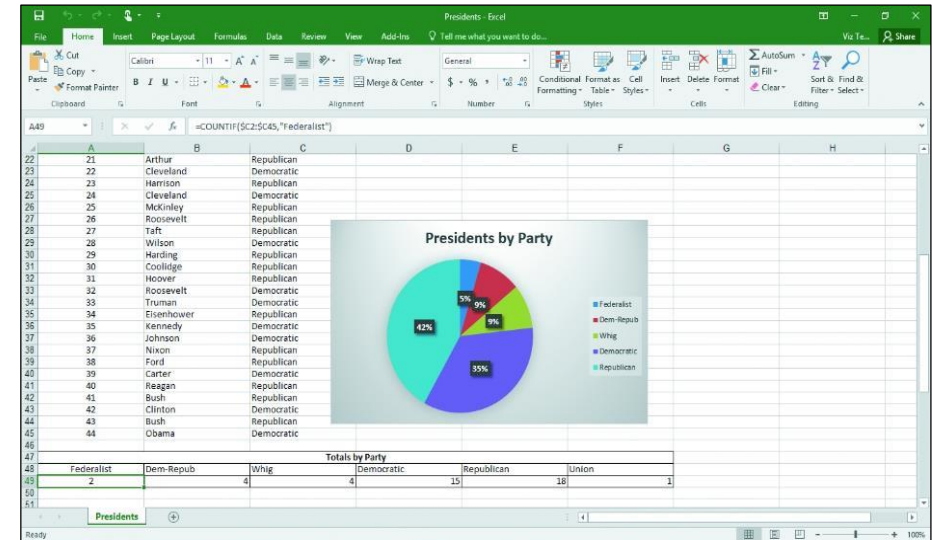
Presidents - Excel

File Home Insert Page Layout Formulas Data Review View Add-Ins Tell me what you want to do... Viz Te... Share

Cut Copy Format Painter Paste Clipboard
Calibri 11 A A B I U Font
Wrap Text Merge & Center Alignment
General $ % , Number
Conditional Formatting Format as Table Cell Styles Styles
Insert Delete Format Cells
AutoSum Fill Clear Sort & Filter Find & Select Editing

A49 =COUNTIF($C2:$C45,"Federalist")

| | A | B | C | D | E | F | G | H |
|---|---|---|---|---|---|---|---|---|
| 22 | 21 | Arthur | Republican | | | | | |
| 23 | 22 | Cleveland | Democratic | | | | | |
| 24 | 23 | Harrison | Republican | | | | | |
| 25 | 24 | Cleveland | Democratic | | | | | |
| 26 | 25 | McKinley | Republican | | | | | |
| 27 | 26 | Roosevelt | Republican | | | | | |
| 28 | 27 | Taft | Republican | | | | | |
| 29 | 28 | Wilson | Democratic | | | | | |
| 30 | 29 | Harding | Republican | | | | | |
| 31 | 30 | Coolidge | Republican | | | | | |
| 32 | 31 | Hoover | Republican | | | | | |
| 33 | 32 | Roosevelt | Democratic | | | | | |
| 34 | 33 | Truman | Democratic | | | | | |
| 35 | 34 | Eisenhower | Republican | | | | | |
| 36 | 35 | Kennedy | Democratic | | | | | |
| 37 | 36 | Johnson | Democratic | | | | | |
| 38 | 37 | Nixon | Republican | | | | | |
| 39 | 38 | Ford | Republican | | | | | |
| 40 | 39 | Carter | Democratic | | | | | |
| 41 | 40 | Reagan | Republican | | | | | |
| 42 | 41 | Bush | Republican | | | | | |
| 43 | 42 | Clinton | Democratic | | | | | |
| 44 | 43 | Bush | Republican | | | | | |
| 45 | 44 | Obama | Democratic | | | | | |
| 46 | | | | | | | | |
| 47 | | | | Totals by Party | | | | |
| 48 | Federalist | Dem-Repub | Whig | Democratic | Republican | Union | | |
| 49 | 2 | 4 | 4 | 15 | 18 | 1 | | |
| 50 | | | | | | | | |
| 51 | | | | | | | | |

Presidents by Party
5% 9% 9% 42% 35%
Federalist
Dem-Repub
Whig
Democratic
Republican

Presidents

Ready 100%